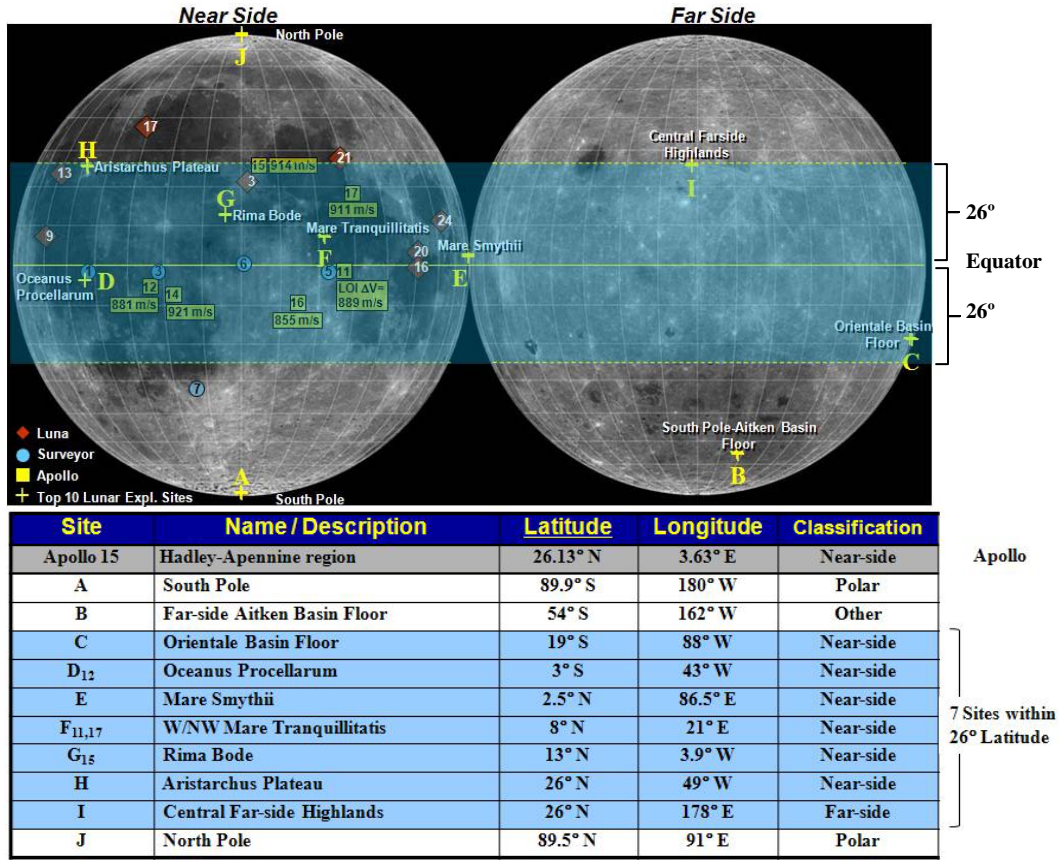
Near Side

Far Side

North Pole

J

17

H

Aristarchus Plateau

13

15

914 m/s

21

3

G

Rima Bode

17

911 m/s

24

Mare Tranquillitatis

9

20

Mare Smythii

16

F

Oceanus Procellarum

1

D

3

6

5

11

E

12

14

LOI ΔV= 889 m/s

881 m/s

921 m/s

16

855 m/s

7

Central Farside Highlands

I

26º

Equator

26º

Orientale Basin Floor

C

South Pole-Aitken Basin Floor

B

Luna

Surveyor

Apollo

Top 10 Lunar Expl. Sites

A

South Pole

| Site | Name / Description | Latitude | Longitude | Classification |
|---|---|---|---|---|
| Apollo 15 | Hadley-Apennine region | 26.13° N | 3.63° E | Near-side |
| A | South Pole | 89.9° S | 180° W | Polar |
| B | Far-side Aitken Basin Floor | 54° S | 162° W | Other |
| C | Orientale Basin Floor | 19° S | 88° W | Near-side |
| $D_{12}$ | Oceanus Procellarum | 3° S | 43° W | Near-side |
| E | Mare Smythii | 2.5° N | 86.5° E | Near-side |
| $F_{11,17}$ | W/NW Mare Tranquillitatis | 8° N | 21° E | Near-side |
| $G_{15}$ | Rima Bode | 13° N | 3.9° W | Near-side |
| H | Aristarchus Plateau | 26° N | 49° W | Near-side |
| I | Central Far-side Highlands | 26° N | 178° E | Far-side |
| J | North Pole | 89.5° N | 91° E | Polar |

Apollo

7 Sites within 26° Latitude